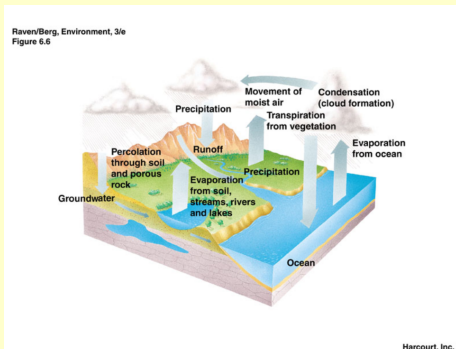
Raven/Berg, Environment, 3/e
Figure 6.6

Movement of moist air

Condensation (cloud formation)

Precipitation

Transpiration from vegetation

Runoff

Percolation through soil and porous rock

Evaporation from ocean

Precipitation

Groundwater

Evaporation from soil, streams, rivers and lakes

Ocean

Harcourt, Inc.